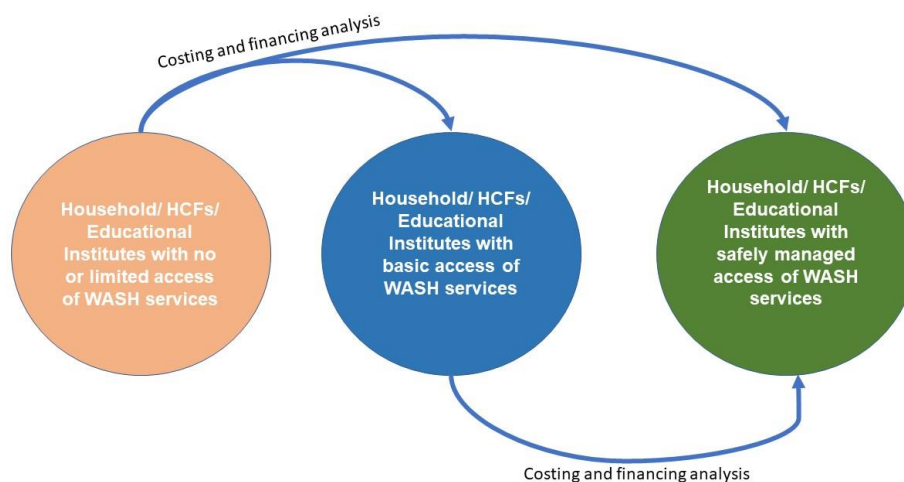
Costing and financing analysis

Household/ HCFs/ Educational Institutes with no or limited access of WASH services

Household/ HCFs/ Educational Institutes with basic access of WASH services

Household/ HCFs/ Educational Institutes with safely managed access of WASH services

Costing and financing analysis